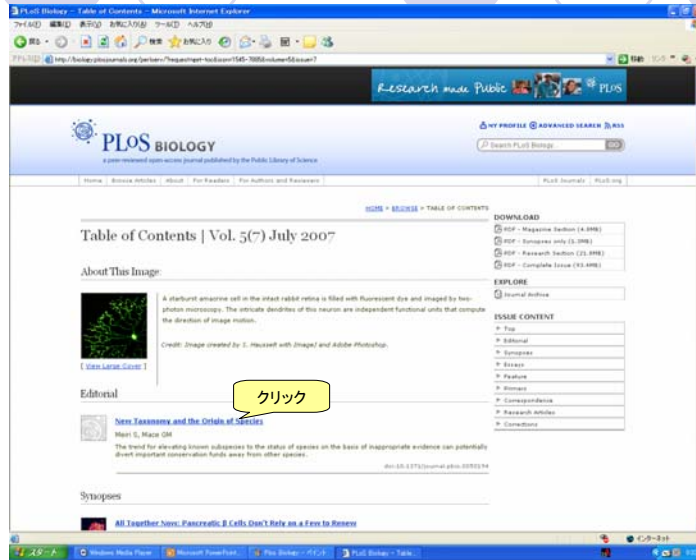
PLoS Biology - Table of Contents - Microsoft Internet Explorer

ファイル(F) 編集(E) 表示(V) お気に入り(A) ツール(T) ヘルプ(H)

戻る 検索 お気に入り

アドレス(D) http://biology.plosjournals.org/perlserv/?request=get-toc&issn=1545-7885&volume=5&issue=7

移動

Research made Public PLoS

PLoS BIOLOGY

a peer-reviewed open-access journal published by the Public Library of Science

MY PROFILE ADVANCED SEARCH RSS

Search PLoS Biology GO

Home | Browse Articles | About | For Readers | For Authors and Reviewers | PLoS Journals | PLoS.org

HOME > BROWSE > TABLE OF CONTENTS

Table of Contents | Vol. 5(7) July 2007

About This Image

A starburst amacrine cell in the intact rabbit retina is filled with fluorescent dye and imaged by two-photon microscopy. The intricate dendrites of this neuron are independent functional units that compute the direction of image motion.

Credit: Image created by S. Hausselt with ImageJ and Adobe Photoshop.

[ View Large Cover ]

Editorial

クリック

New Taxonomy and the Origin of Species

Meiri S, Mace GM

The trend for elevating known subspecies to the status of species on the basis of inappropriate evidence can potentially divert important conservation funds away from other species.

doi:10.1371/journal.pbio.0050194

Synopses

All Together Now: Pancreatic β Cells Don't Rely on a Few to Renew

DOWNLOAD

PDF - Magazine Section (4.0MB)

PDF - Synopses only (1.3MB)

PDF - Research Section (21.0MB)

PDF - Complete Issue (93.4MB)

EXPLORE

Journal Archive

ISSUE CONTENT

Top

Editorial

Synopses

Essays

Feature

Primers

Correspondence

Research Articles

Corrections

インターネット

スタート | Windows Media Player | Microsoft PowerPoint... | Plos Biology - ペイント | PLoS Biology - Table...